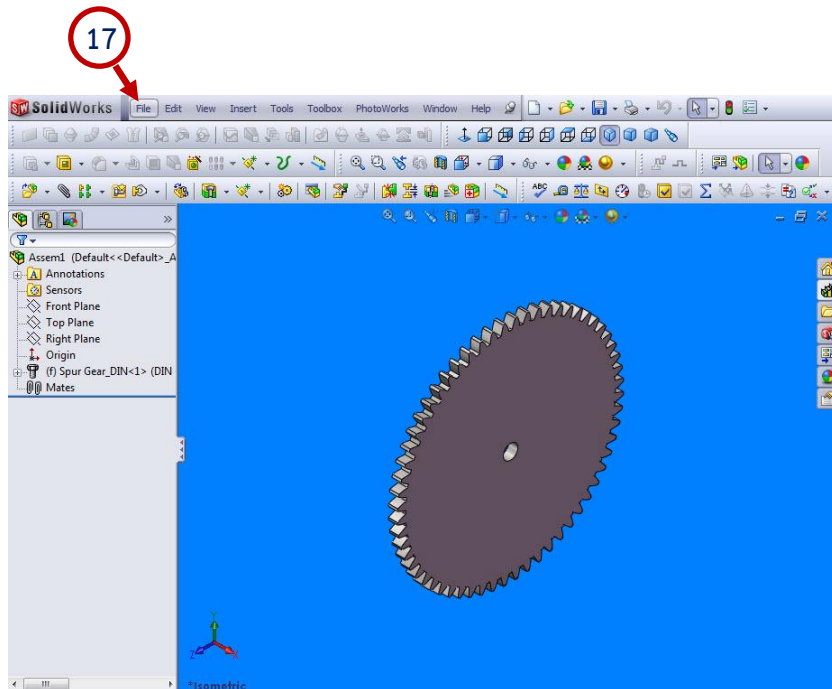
17

SolidWorks File Edit View Insert Tools Toolbox PhotoWorks Window Help

Assem1 (Default<<Default>_A
Annotations
Sensors
Front Plane
Top Plane
Right Plane
Origin
(f) Spur Gear_DIN<1> (DIN
Mates

*Isometric